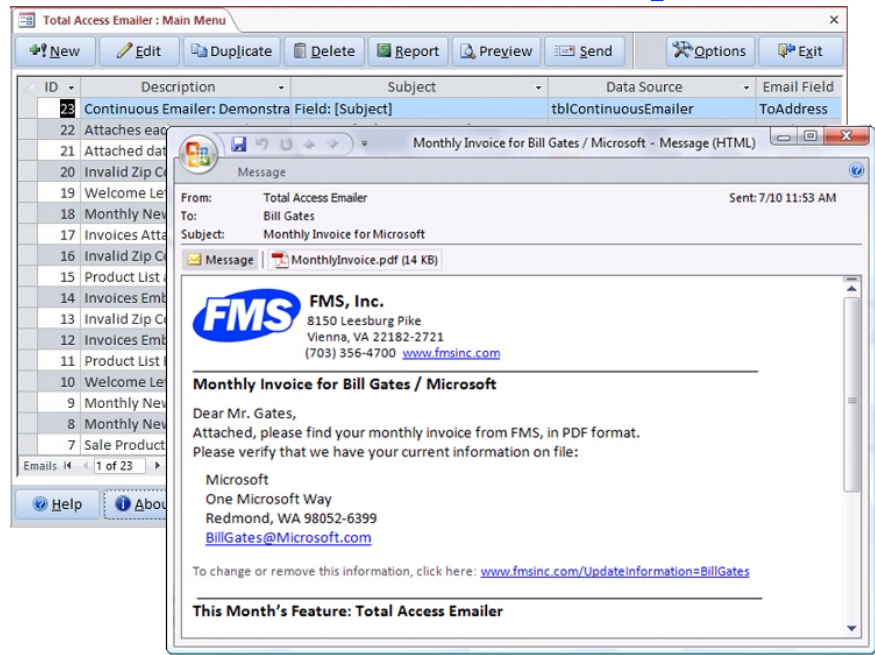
Total Access Emailer : Main Menu

New | Edit | Duplicate | Delete | Report | Preview | Send | Options | Exit

| ID | Description | Subject | Data Source | Email Field |
|---|---|---|---|---|
| 23 | Continuous Emailer: Demonstra | Field: [Subject] | tblContinuousEmailer | ToAddress |
| 22 | Attaches eac | | | |
| 21 | Attached dat | | | |
| 20 | Invalid Zip Co | | | |
| 19 | Welcome Let | | | |
| 18 | Monthly New | | | |
| 17 | Invoices Atta | | | |
| 16 | Invalid Zip Co | | | |
| 15 | Product List a | | | |
| 14 | Invoices Emb | | | |
| 13 | Invalid Zip Co | | | |
| 12 | Invoices Emb | | | |
| 11 | Product List | | | |
| 10 | Welcome Let | | | |
| 9 | Monthly New | | | |
| 8 | Monthly New | | | |
| 7 | Sale Product | | | |

Emails 1 of 23

Help | Abou

Monthly Invoice for Bill Gates / Microsoft - Message (HTML)

Message

From: Total Access Emailer
To: Bill Gates
Subject: Monthly Invoice for Microsoft
Sent: 7/10 11:53 AM

Message | MonthlyInvoice.pdf (14 KB)

FMS

FMS, Inc.
8150 Leesburg Pike
Vienna, VA 22182-2721
(703) 356-4700 www.fmsinc.com

Monthly Invoice for Bill Gates / Microsoft

Dear Mr. Gates,
Attached, please find your monthly invoice from FMS, in PDF format.
Please verify that we have your current information on file:

Microsoft
One Microsoft Way
Redmond, WA 98052-6399
BillGates@Microsoft.com

To change or remove this information, click here: www.fmsinc.com/UpdateInformation=BillGates

This Month's Feature: Total Access Emailer